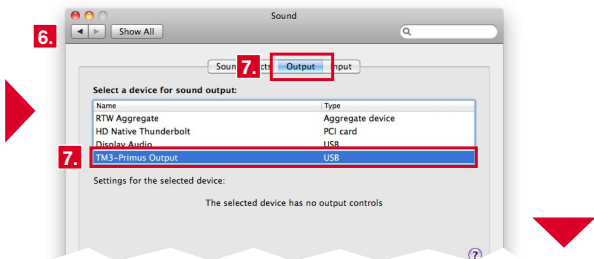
6.

Sound

Show All

Soun 7. cts Output nput

Select a device for sound output:

| Name | Type |
|---|---|
| RTW Aggregate | Aggregate device |
| HD Native Thunderbolt | PCI card |
| Display Audio | USB |
| TM3-Primus Output | USB |

7.

Settings for the selected device:

The selected device has no output controls

?